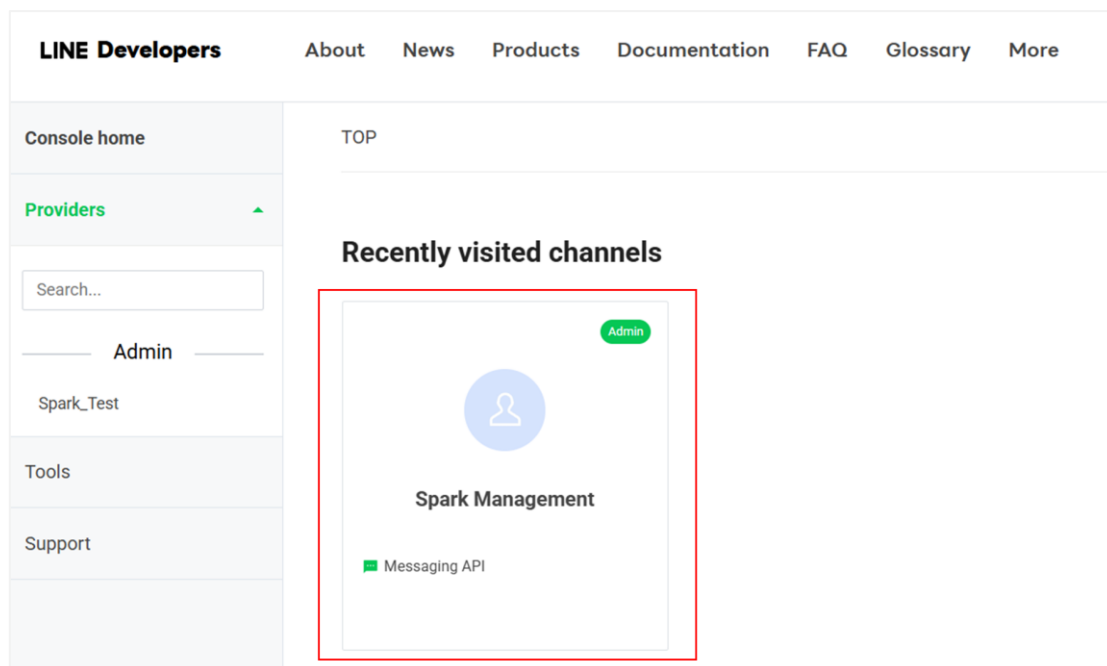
LINE Developers

About News Products Documentation FAQ Glossary More

Console home

Providers

Search...

Admin

Spark_Test

Tools

Support

TOP

Recently visited channels

Admin

Spark Management

Messaging API